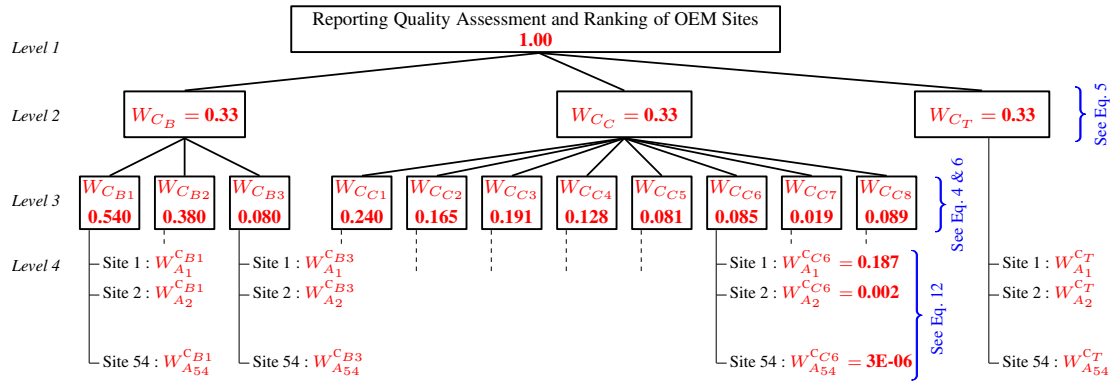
Reporting Quality Assessment and Ranking of OEM Sites
**1.00**

Level 1

Level 2

$W_{C_B} = \mathbf{0.33}$

$W_{C_C} = \mathbf{0.33}$

$W_{C_T} = \mathbf{0.33}$

See Eq. 5

Level 3

$W_{C_{B1}}$ **0.540**

$W_{C_{B2}}$ **0.380**

$W_{C_{B3}}$ **0.080**

$W_{C_{C1}}$ **0.240**

$W_{C_{C2}}$ **0.165**

$W_{C_{C3}}$ **0.191**

$W_{C_{C4}}$ **0.128**

$W_{C_{C5}}$ **0.081**

$W_{C_{C6}}$ **0.085**

$W_{C_{C7}}$ **0.019**

$W_{C_{C8}}$ **0.089**

See Eq. 4 & 6

Level 4

Site 1 : $W_{A_1}^{C_{B1}}$
Site 2 : $W_{A_2}^{C_{B1}}$
Site 54 : $W_{A_{54}}^{C_{B1}}$

Site 1 : $W_{A_1}^{C_{B3}}$
Site 2 : $W_{A_2}^{C_{B3}}$
Site 54 : $W_{A_{54}}^{C_{B3}}$

Site 1 : $W_{A_1}^{C_{C6}} = \mathbf{0.187}$
Site 2 : $W_{A_2}^{C_{C6}} = \mathbf{0.002}$
Site 54 : $W_{A_{54}}^{C_{C6}} = \mathbf{3E\text{-}06}$

See Eq. 12

Site 1 : $W_{A_1}^{C_T}$
Site 2 : $W_{A_2}^{C_T}$
Site 54 : $W_{A_{54}}^{C_T}$